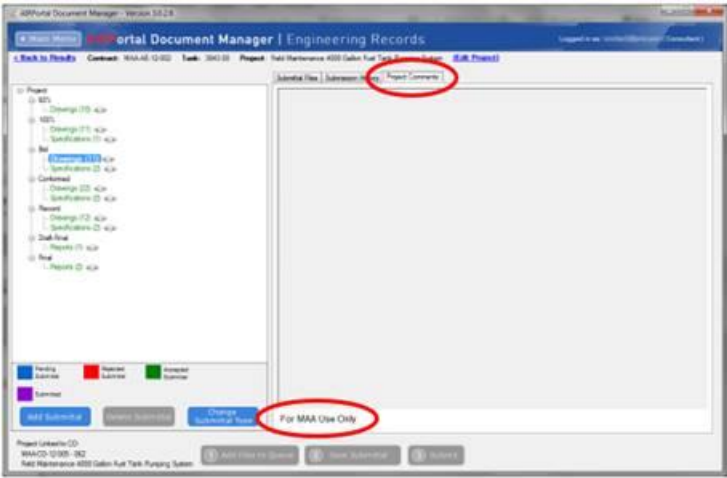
AIRPortal Document Manager - Version 3.0.2.8

Main Menu AIRPortal Document Manager | Engineering Records

Logged in as: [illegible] ( Consultant )

< Back to Results Contract: MAA-AE-12-002 Task: 3843-03 Project: Field Maintenance 4000 Gallon Fuel Tank Pumping System (Edit Project)

Submittal Files Submission History Project Comments

Project
60%
Drawings (10)
100%
Drawings (11)
Specifications (1)
Bid
Drawings (11)
Specifications (2)
Conformed
Drawings (22)
Specifications (2)
Record
Drawings (12)
Specifications (2)
Draft Final
Reports (1)
Final
Reports (2)

Pending Submittal
Rejected Submittal
Accepted Submittal
Submitted

Add Submittal
Delete Submittal
Change Submittal Type

For MAA Use Only

Project Linked to CD:
MAA-CD-12-005 - 062
Field Maintenance 4000 Gallon Fuel Tank Pumping System

Add Files to Queue
View Submittal
Submit